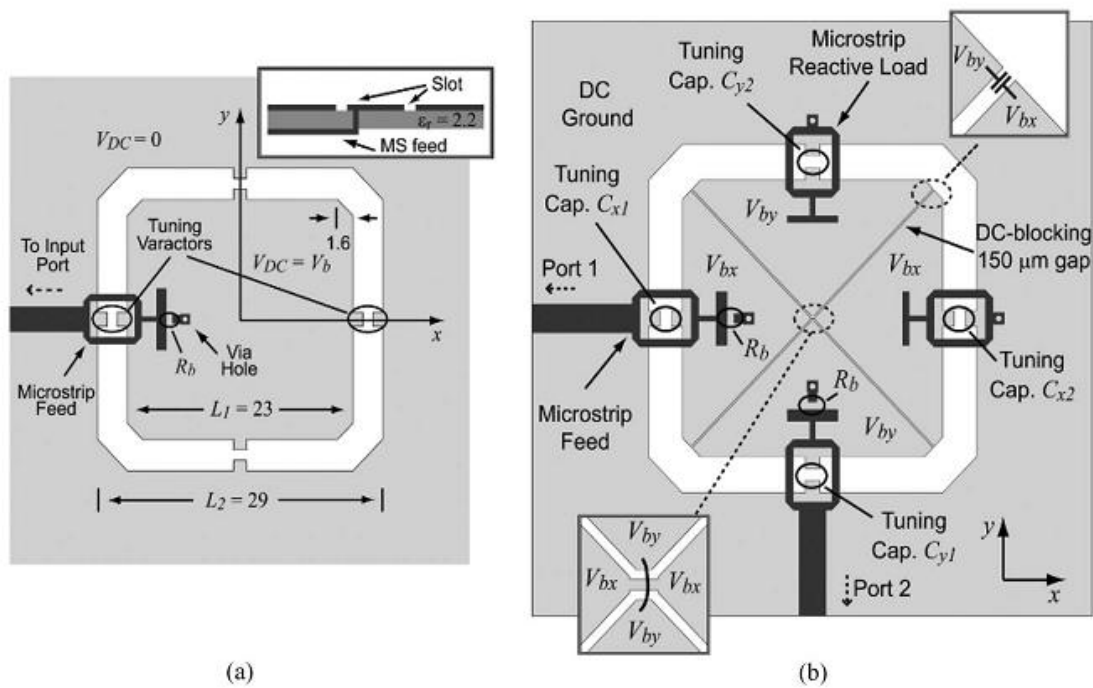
Slot
$\varepsilon_r = 2.2$
MS feed
$y$
$V_{DC} = 0$
1.6
$V_{DC} = V_b$
Tuning Varactors
To Input Port
$x$
$R_b$
Via Hole
Microstrip Feed
$L_1 = 23$
$L_2 = 29$

(a)

Tuning Cap. $C_{y2}$
Microstrip Reactive Load
$V_{by}$
$V_{bx}$
DC Ground
Tuning Cap. $C_{x1}$
$V_{by}$
DC-blocking 150 μm gap
Port 1
$V_{bx}$
$V_{bx}$
$R_b$
Tuning Cap. $C_{x2}$
Microstrip Feed
$R_b$
$V_{by}$
Tuning Cap. $C_{y1}$
$V_{by}$
$V_{bx}$
$V_{bx}$
$V_{by}$
Port 2
$y$
$x$

(b)